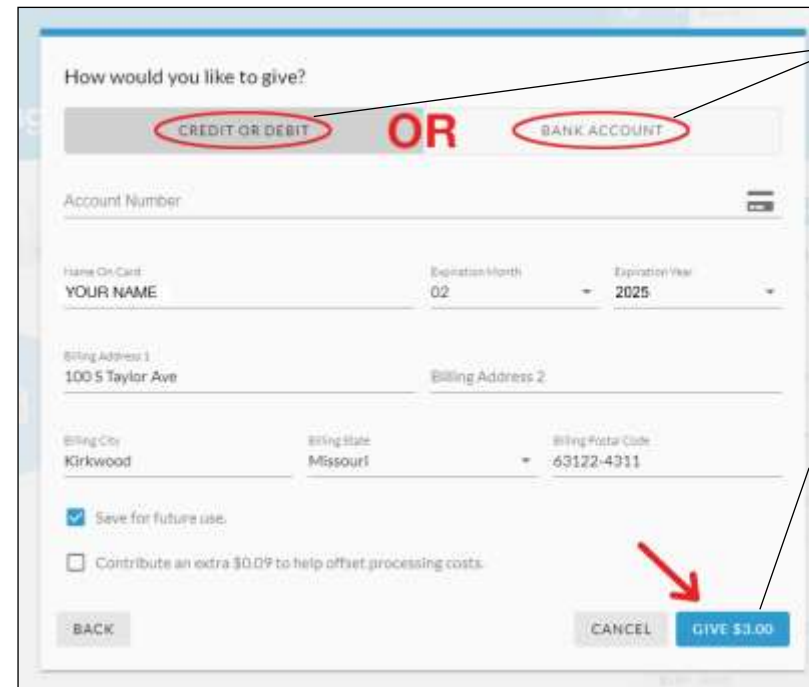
How would you like to give?

CREDIT OR DEBIT OR BANK ACCOUNT

Account Number

Name On Card
YOUR NAME

Expiration Month
02

Expiration Year
2025

Billing Address 1
100 S Taylor Ave

Billing Address 2

Billing City
Kirkwood

Billing State
Missouri

Billing Postal Code
63122-4311

Save for future use.

Contribute an extra $0.09 to help offset processing costs.

BACK

CANCEL

GIVE $3.00